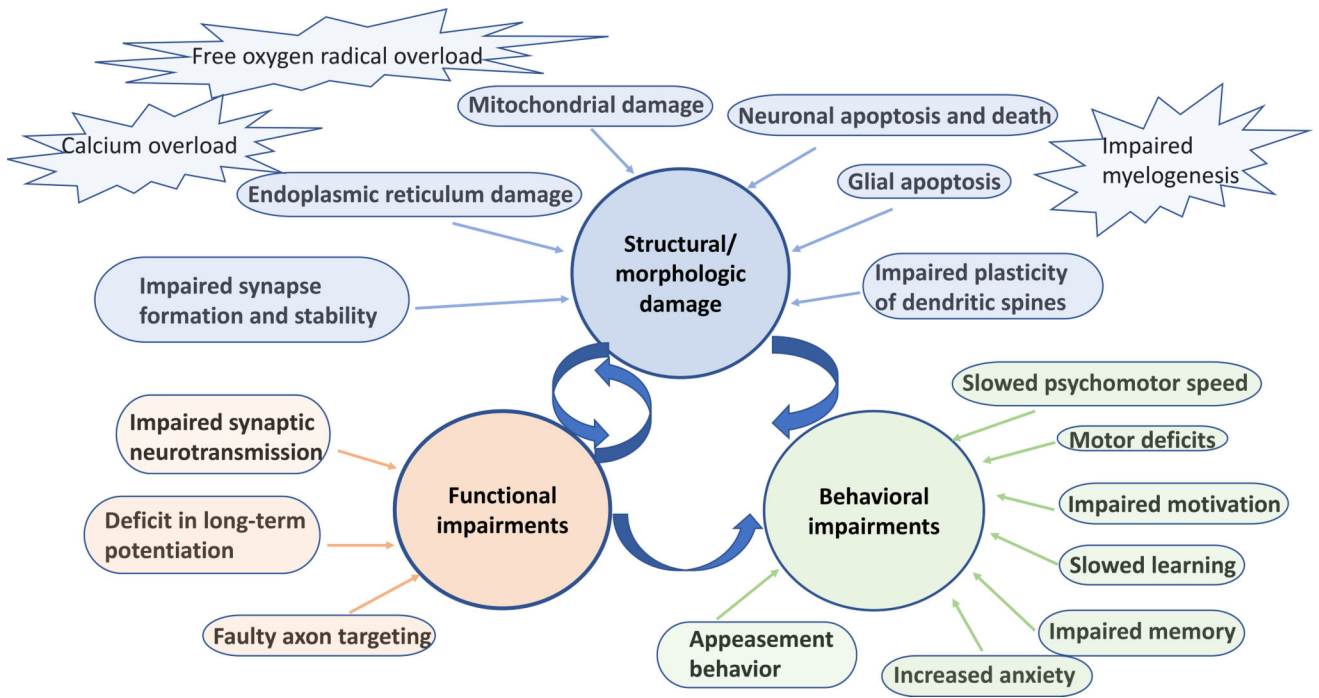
Free oxygen radical overload

Calcium overload

Mitochondrial damage

Neuronal apoptosis and death

Impaired myelogenesis

Endoplasmic reticulum damage

Glial apoptosis

Structural/ morphologic damage

Impaired synapse formation and stability

Impaired plasticity of dendritic spines

Slowed psychomotor speed

Impaired synaptic neurotransmission

Motor deficits

Functional impairments

Behavioral impairments

Impaired motivation

Deficit in long-term potentiation

Slowed learning

Faulty axon targeting

Appeasement behavior

Impaired memory

Increased anxiety